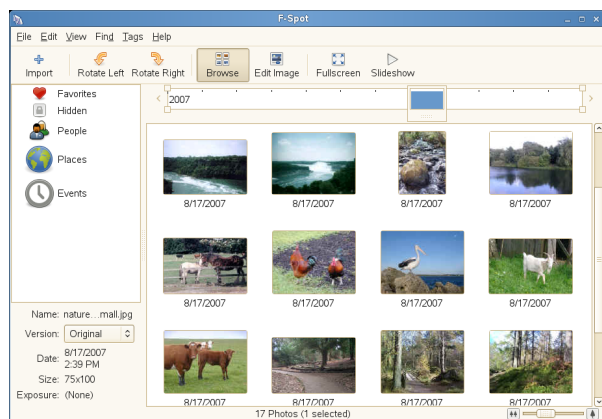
F-Spot

File Edit View Find Tags Help

Import Rotate Left Rotate Right Browse Edit Image Fullscreen Slideshow

Favorites
Hidden
People
Places
Events

2007

8/17/2007 8/17/2007 8/17/2007 8/17/2007
8/17/2007 8/17/2007 8/17/2007 8/17/2007
8/17/2007 8/17/2007 8/17/2007 8/17/2007

Name: nature…mall.jpg
Version: Original
Date: 8/17/2007 2:39 PM
Size: 75x100
Exposure: (None)

17 Photos (1 selected)